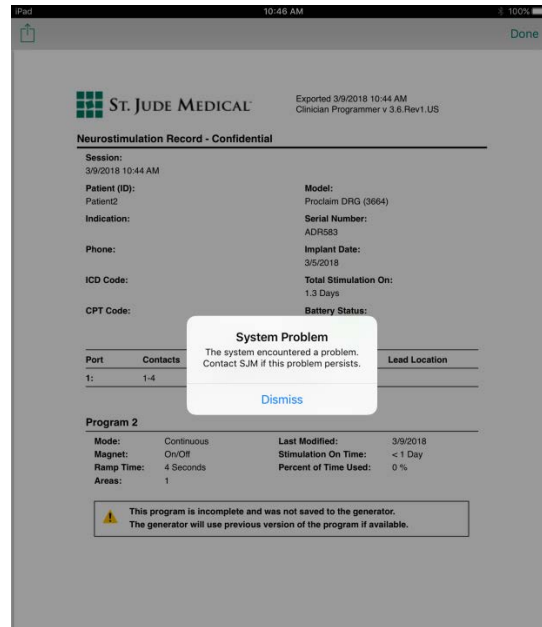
iPad 10:46 AM 100%

Done

ST. JUDE MEDICAL

Exported 3/9/2018 10:44 AM
Clinician Programmer v 3.6.Rev1.US

Neurostimulation Record - Confidential

Session:
3/9/2018 10:44 AM

Patient (ID):
Patient2

Model:
Proclaim DRG (3664)

Indication:

Serial Number:
ADR583

Phone:

Implant Date:
3/5/2018

ICD Code:

Total Stimulation On:
1.3 Days

CPT Code:

Battery Status:

| Port | Contacts | | Lead Location |
|---|---|---|---|
| 1: | 1-4 | | |

System Problem
The system encountered a problem. Contact SJM if this problem persists.

Dismiss

Program 2

| | | | |
|---|---|---|---|
| Mode: | Continuous | Last Modified: | 3/9/2018 |
| Magnet: | On/Off | Stimulation On Time: | < 1 Day |
| Ramp Time: | 4 Seconds | Percent of Time Used: | 0 % |
| Areas: | 1 | | |

This program is incomplete and was not saved to the generator.
The generator will use previous version of the program if available.